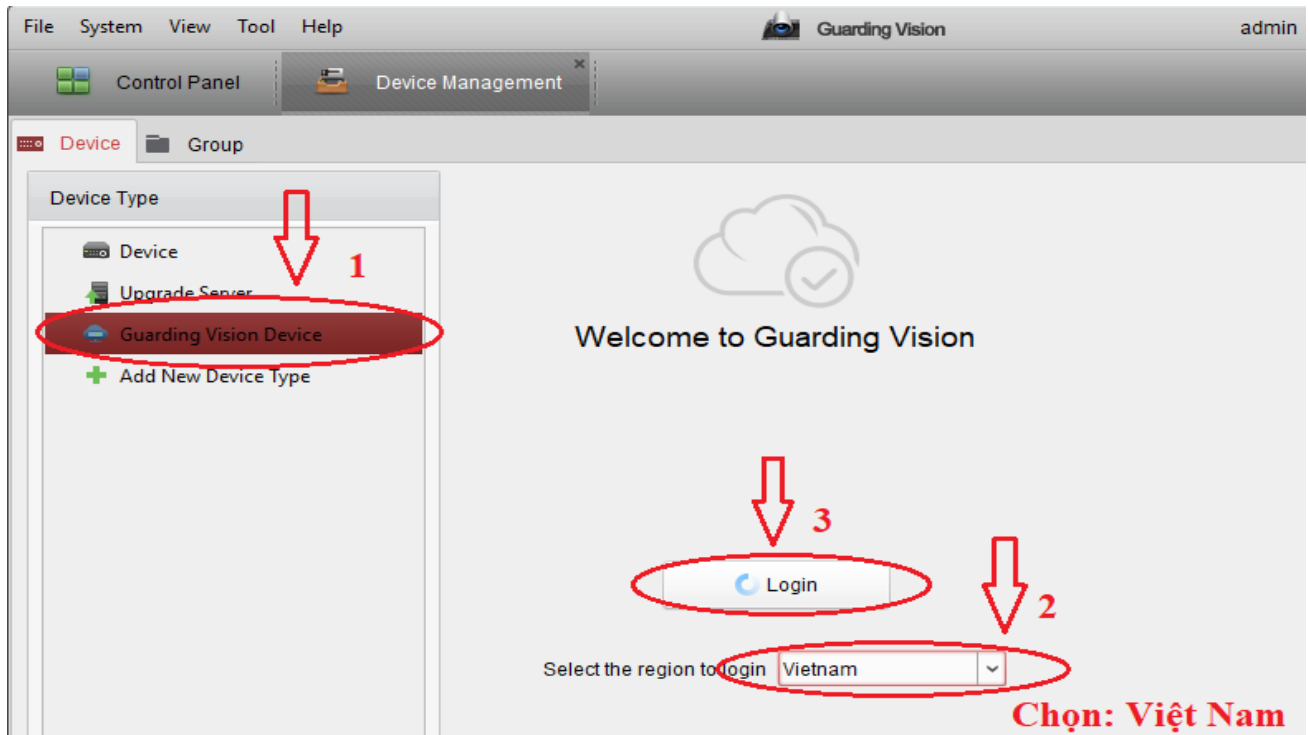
File System View Tool Help

Guarding Vision

admin

Control Panel

Device Management

Device

Group

Device Type

Device

Upgrade Server

Guarding Vision Device

Add New Device Type

1

Welcome to Guarding Vision

3

Login

2

Select the region to login Vietnam

Chọn: Việt Nam